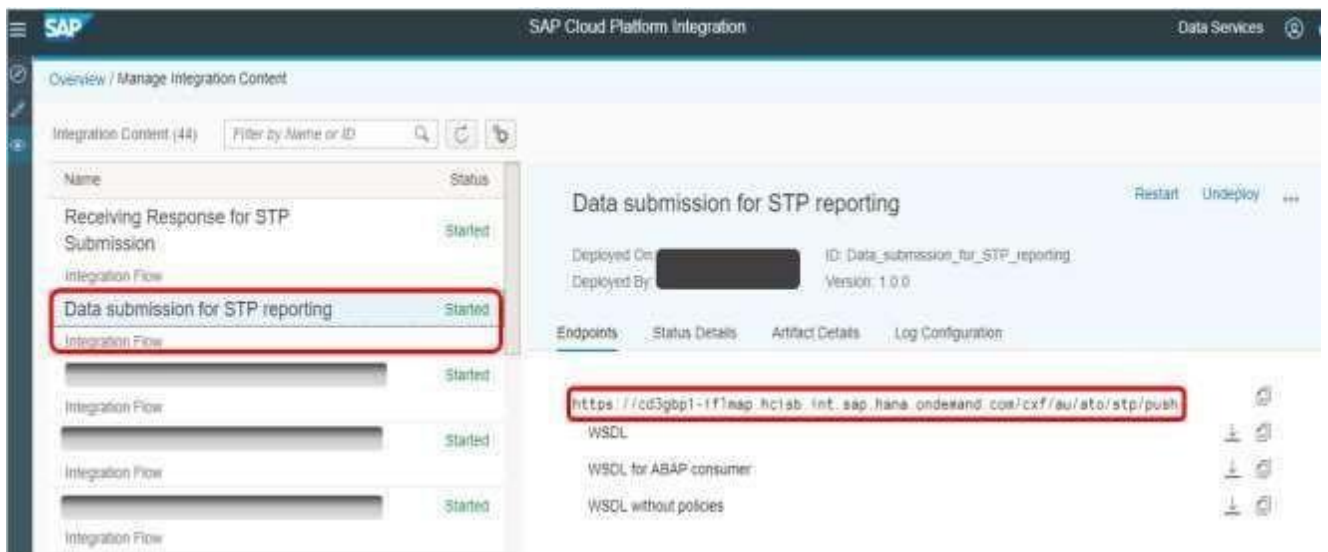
SAP

SAP Cloud Platform Integration

Data Services

Overview / Manage Integration Content

Integration Content (44)

Filter by Name or ID

Name

Status

Receiving Response for STP Submission

Started

Integration Flow

Data submission for STP reporting

Started

Integration Flow

Started

Integration Flow

Started

Integration Flow

Started

Integration Flow

Data submission for STP reporting

Restart

Undeploy

...

Deployed On:

Deployed By:

ID: Data_submission_for_STP_reporting

Version: 1.0.0

Endpoints

Status Details

Artifact Details

Log Configuration

https://cd3gbp1-iflmap.hcisb.int.sap.hana.ondemand.com/cxf/au/ato/stp/push

WSDL

WSDL for ABAP consumer

WSDL without policies